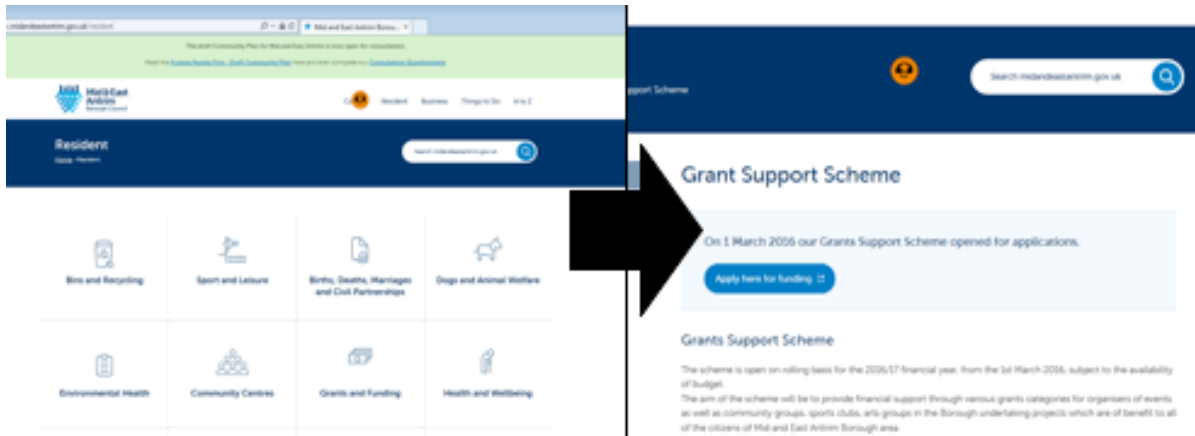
midandeastantrim.gov.uk/resident

Mid and East Antrim Borou...

The draft Community Plan for Mid and East Antrim is now open for consultation.

Read the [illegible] here and then complete our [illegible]

Mid & East Antrim Borough Council

Resident Business Things to Do A to Z

Resident

Home > Resident

Search midandeastantrim.gov.uk

Bins and Recycling

Sport and Leisure

Births, Deaths, Marriages and Civil Partnerships

Dogs and Animal Welfare

Environmental Health

Community Centres

Grants and Funding

Health and Wellbeing

Support Scheme

Search midandeastantrim.gov.uk

Grant Support Scheme

On 1 March 2016 our Grants Support Scheme opened for applications.

Apply here for funding

Grants Support Scheme

The scheme is open on rolling basis for the 2016/17 financial year, from the 1st March 2016, subject to the availability of budget.

The aim of the scheme will be to provide financial support through various grants categories for organisers of events as well as community groups, sports clubs, arts groups in the Borough undertaking projects which are of benefit to all of the citizens of Mid and East Antrim Borough area.